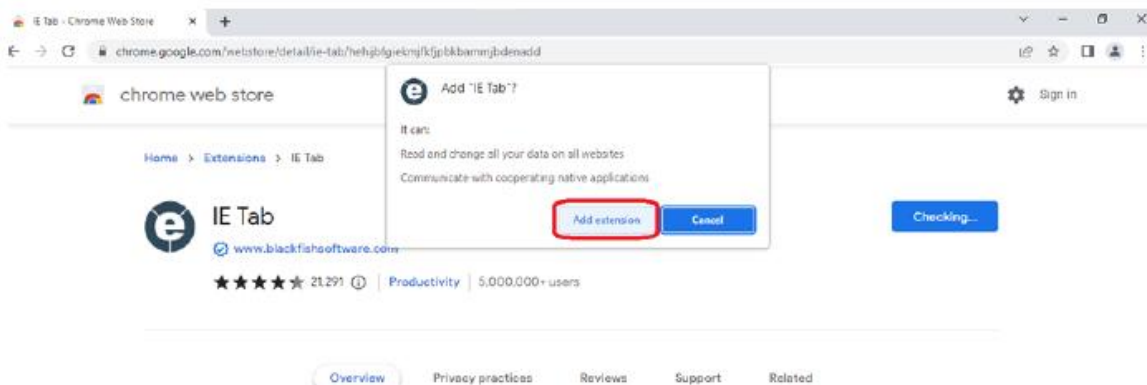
IE Tab - Chrome Web Store ×  +

chrome.google.com/webstore/detail/ie-tab/hehijbfgiekmjfkfjpbkbammjbdenadd

chrome web store

Sign in

Home > Extensions > IE Tab

IE Tab

www.blackfishsoftware.com

21,291 | Productivity | 5,000,000+ users

Add "IE Tab"?

It can:

Read and change all your data on all websites

Communicate with cooperating native applications

Add extension

Cancel

Checking...

Overview   Privacy practices   Reviews   Support   Related